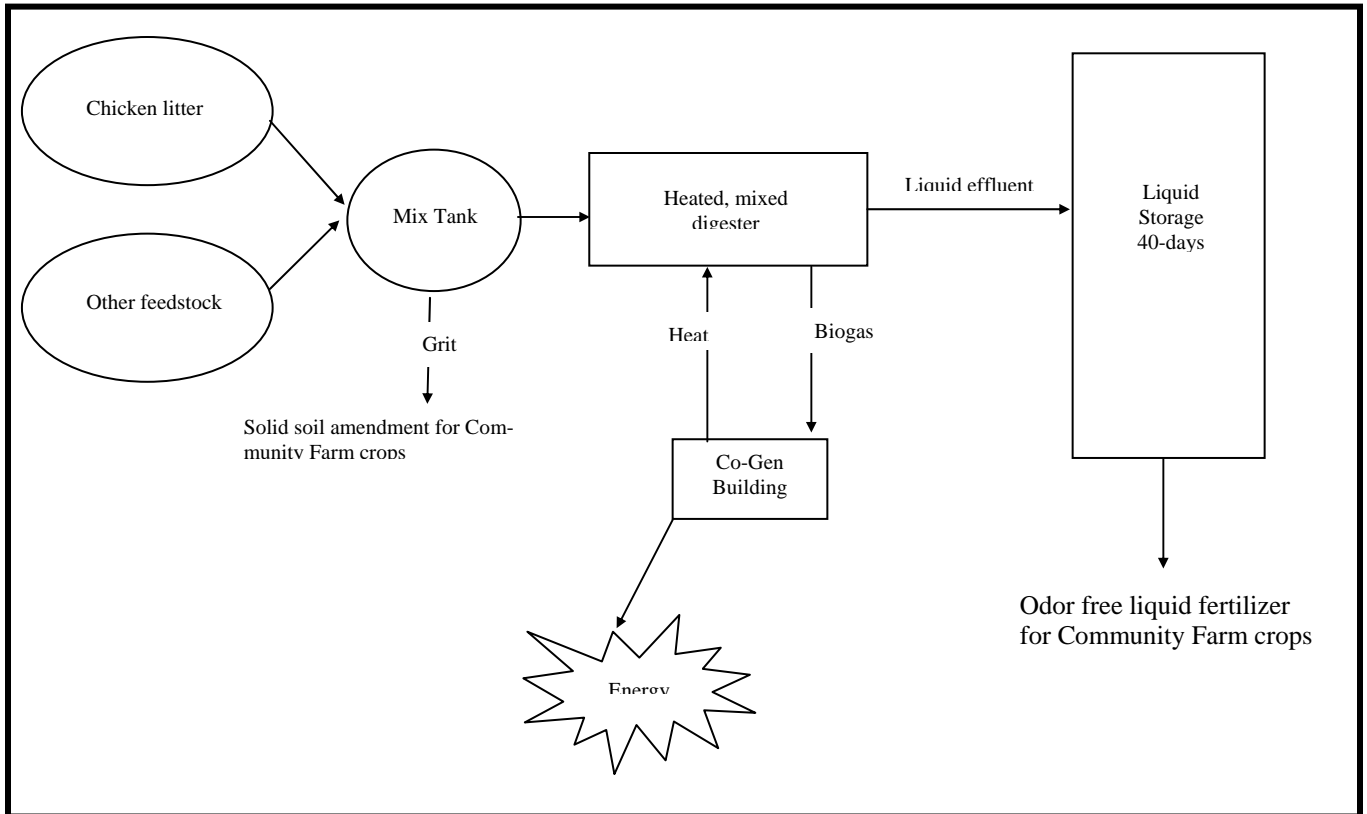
Chicken litter

Other feedstock

Mix Tank

Grit

Solid soil amendment for Community Farm crops

Heated, mixed digester

Liquid effluent

Liquid Storage 40-days

Heat

Biogas

Co-Gen Building

Energy

Odor free liquid fertilizer for Community Farm crops